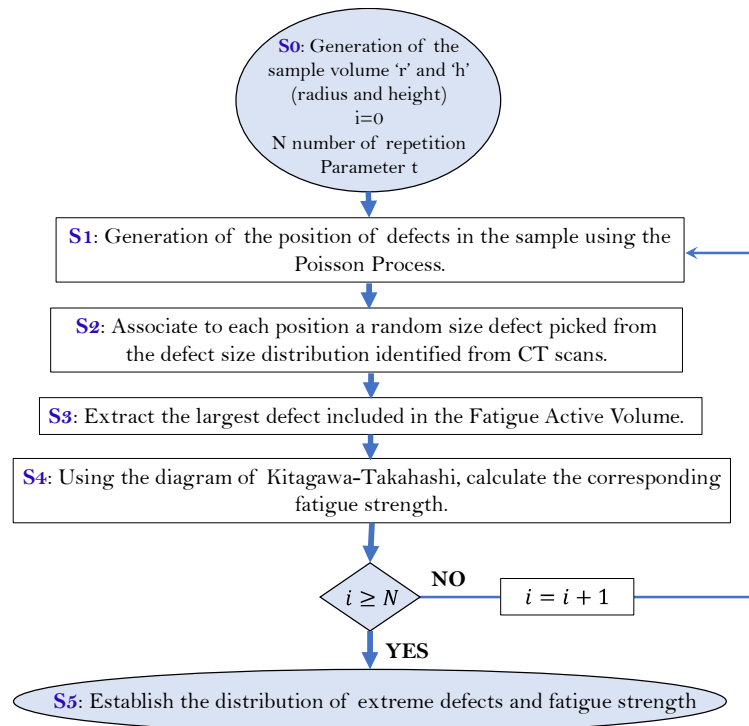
S0: Generation of the sample volume ‘r’ and ‘h’ (radius and height)
i=0
N number of repetition
Parameter t

S1: Generation of the position of defects in the sample using the Poisson Process.

S2: Associate to each position a random size defect picked from the defect size distribution identified from CT scans.

S3: Extract the largest defect included in the Fatigue Active Volume.

S4: Using the diagram of Kitagawa-Takahashi, calculate the corresponding fatigue strength.

$i \geq N$

NO

$i = i + 1$

YES

S5: Establish the distribution of extreme defects and fatigue strength